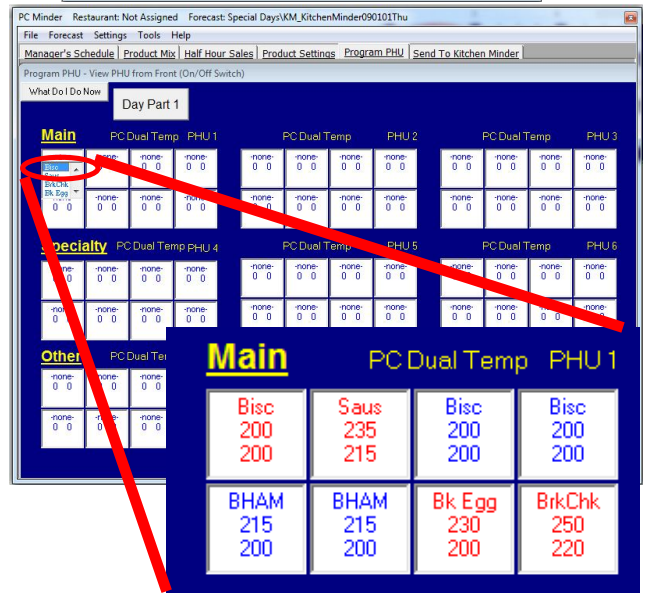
PC Minder Restaurant: Not Assigned Forecast: Special Days\KM_KitchenMinder090101Thu

File Forecast Settings Tools Help

Manager's Schedule | Product Mix | Half Hour Sales | Product Settings | Program PHU | Send To Kitchen Minder

Program PHU - View PHU from Front (On/Off Switch)

What Do I Do Now

Day Part 1

Main PC Dual Temp PHU 1 PC Dual Temp PHU 2 PC Dual Temp PHU 3

Bisc Saus BrkChk Bk Egg

-none- 0 0

Specialty PC Dual Temp PHU 4 PC Dual Temp PHU 5 PC Dual Temp PHU 6

Other PC Dual Ter

Main PC Dual Temp PHU 1

| Bisc 200 200 | Saus 235 215 | Bisc 200 200 | Bisc 200 200 |
|---|---|---|---|
| BHAM 215 200 | BHAM 215 200 | Bk Egg 230 200 | BrkChk 250 220 |